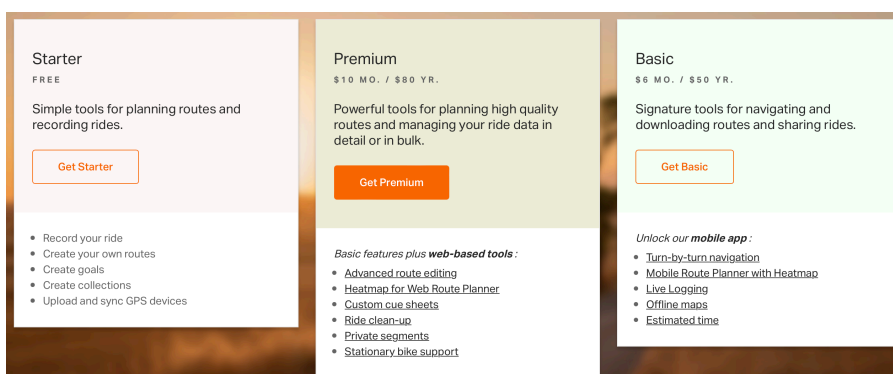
Starter

FREE

Simple tools for planning routes and recording rides.

Get Starter

- Record your ride
- Create your own routes
- Create goals
- Create collections
- Upload and sync GPS devices

Premium

$10 MO. / $80 YR.

Powerful tools for planning high quality routes and managing your ride data in detail or in bulk.

Get Premium

*Basic features plus **web-based tools**:*

- Advanced route editing
- Heatmap for Web Route Planner
- Custom cue sheets
- Ride clean-up
- Private segments
- Stationary bike support

Basic

$6 MO. / $50 YR.

Signature tools for navigating and downloading routes and sharing rides.

Get Basic

*Unlock our **mobile app**:*

- Turn-by-turn navigation
- Mobile Route Planner with Heatmap
- Live Logging
- Offline maps
- Estimated time